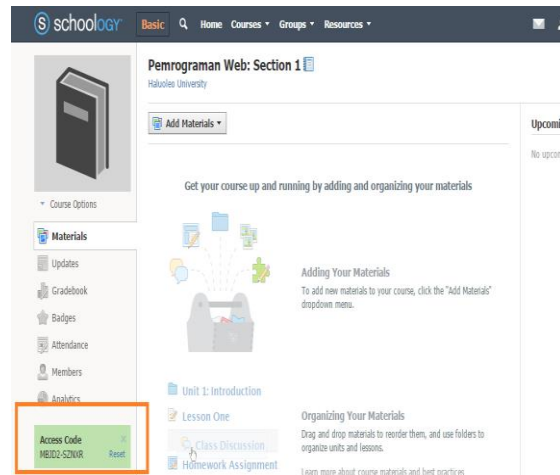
schoology Basic Home Courses ▾ Groups ▾ Resources ▾

Pemrograman Web: Section 1
Haluolee University

Add Materials ▾

Upcomi

No upcor

Get your course up and running by adding and organizing your materials

Course Options

Materials

Updates

Gradebook

Badges

Attendance

Members

Analytics

Adding Your Materials
To add new materials to your course, click the "Add Materials" dropdown menu.

Unit 1: Introduction

Lesson One

Class Discussion

Homework Assignment

Organizing Your Materials
Drag and drop materials to reorder them, and use folders to organize units and lessons.

Learn more about course materials and best practices

Access Code
MBJD2-SZNXR
Reset